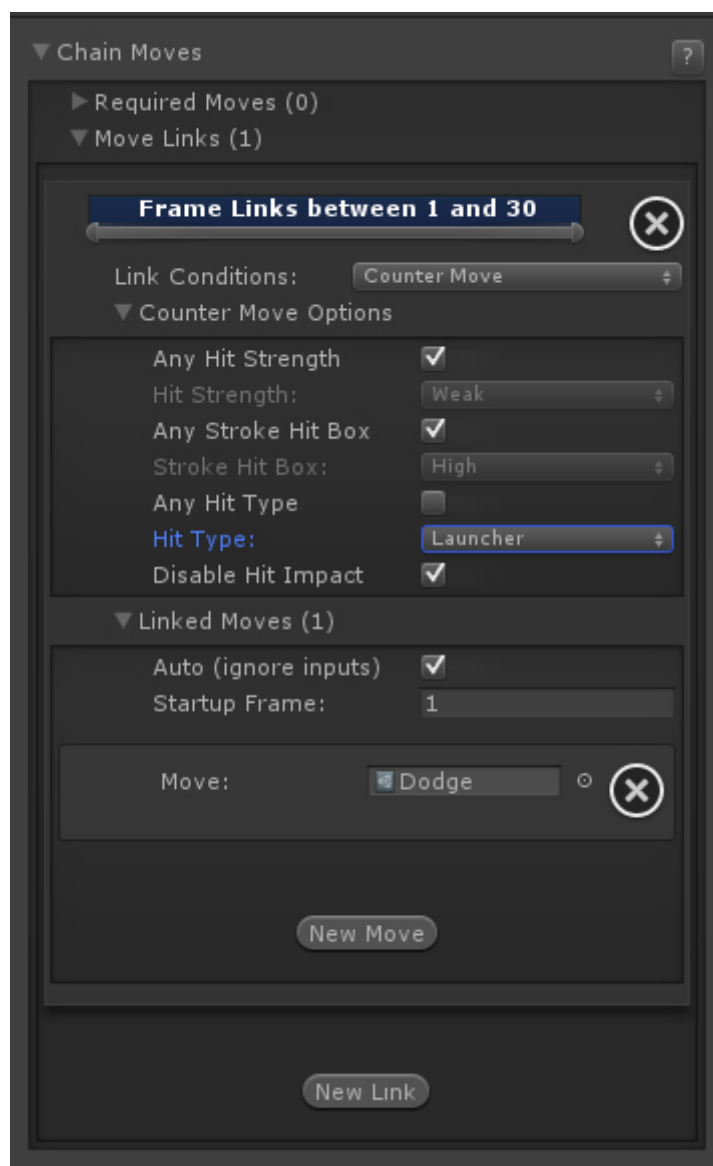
Chain Moves

?

Required Moves (0)

Move Links (1)

Frame Links between 1 and 30

Link Conditions: Counter Move

Counter Move Options

Any Hit Strength

Hit Strength: Weak

Any Stroke Hit Box

Stroke Hit Box: High

Any Hit Type

Hit Type: Launcher

Disable Hit Impact

Linked Moves (1)

Auto (ignore inputs)

Startup Frame: 1

Move: Dodge

New Move

New Link